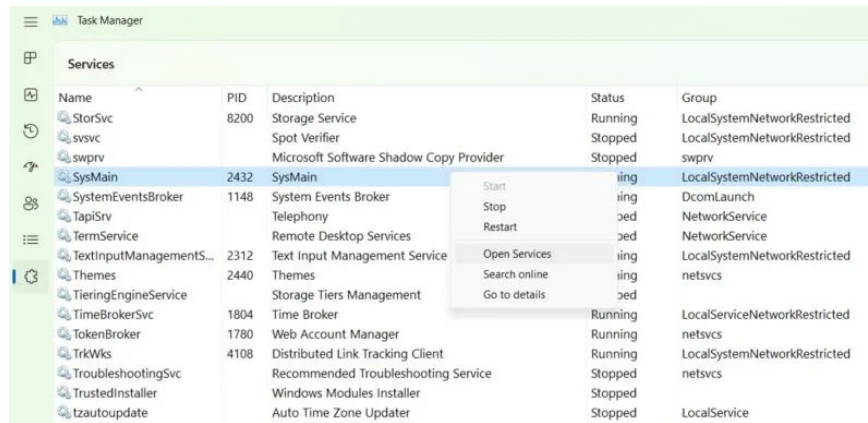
Task Manager

Services

| Name | PID | Description | Status | Group |
|---|---|---|---|---|
| StorSvc | 8200 | Storage Service | Running | LocalSystemNetworkRestricted |
| svsvc | | Spot Verifier | Stopped | LocalSystemNetworkRestricted |
| swprv | | Microsoft Software Shadow Copy Provider | Stopped | swprv |
| SysMain | 2432 | SysMain | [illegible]ing | LocalSystemNetworkRestricted |
| SystemEventsBroker | 1148 | System Events Broker | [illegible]ing | DcomLaunch |
| TapiSrv | | Telephony | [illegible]ped | NetworkService |
| TermService | | Remote Desktop Services | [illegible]ped | NetworkService |
| TextInputManagementS... | 2312 | Text Input Management Service | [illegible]ing | LocalSystemNetworkRestricted |
| Themes | 2440 | Themes | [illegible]ing | netsvcs |
| TieringEngineService | | Storage Tiers Management | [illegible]ped | |
| TimeBrokerSvc | 1804 | Time Broker | Running | LocalServiceNetworkRestricted |
| TokenBroker | 1780 | Web Account Manager | Running | netsvcs |
| TrkWks | 4108 | Distributed Link Tracking Client | Running | LocalSystemNetworkRestricted |
| TroubleshootingSvc | | Recommended Troubleshooting Service | Stopped | netsvcs |
| TrustedInstaller | | Windows Modules Installer | Stopped | |
| tzautoupdate | | Auto Time Zone Updater | Stopped | LocalService |

Start
Stop
Restart
Open Services
Search online
Go to details